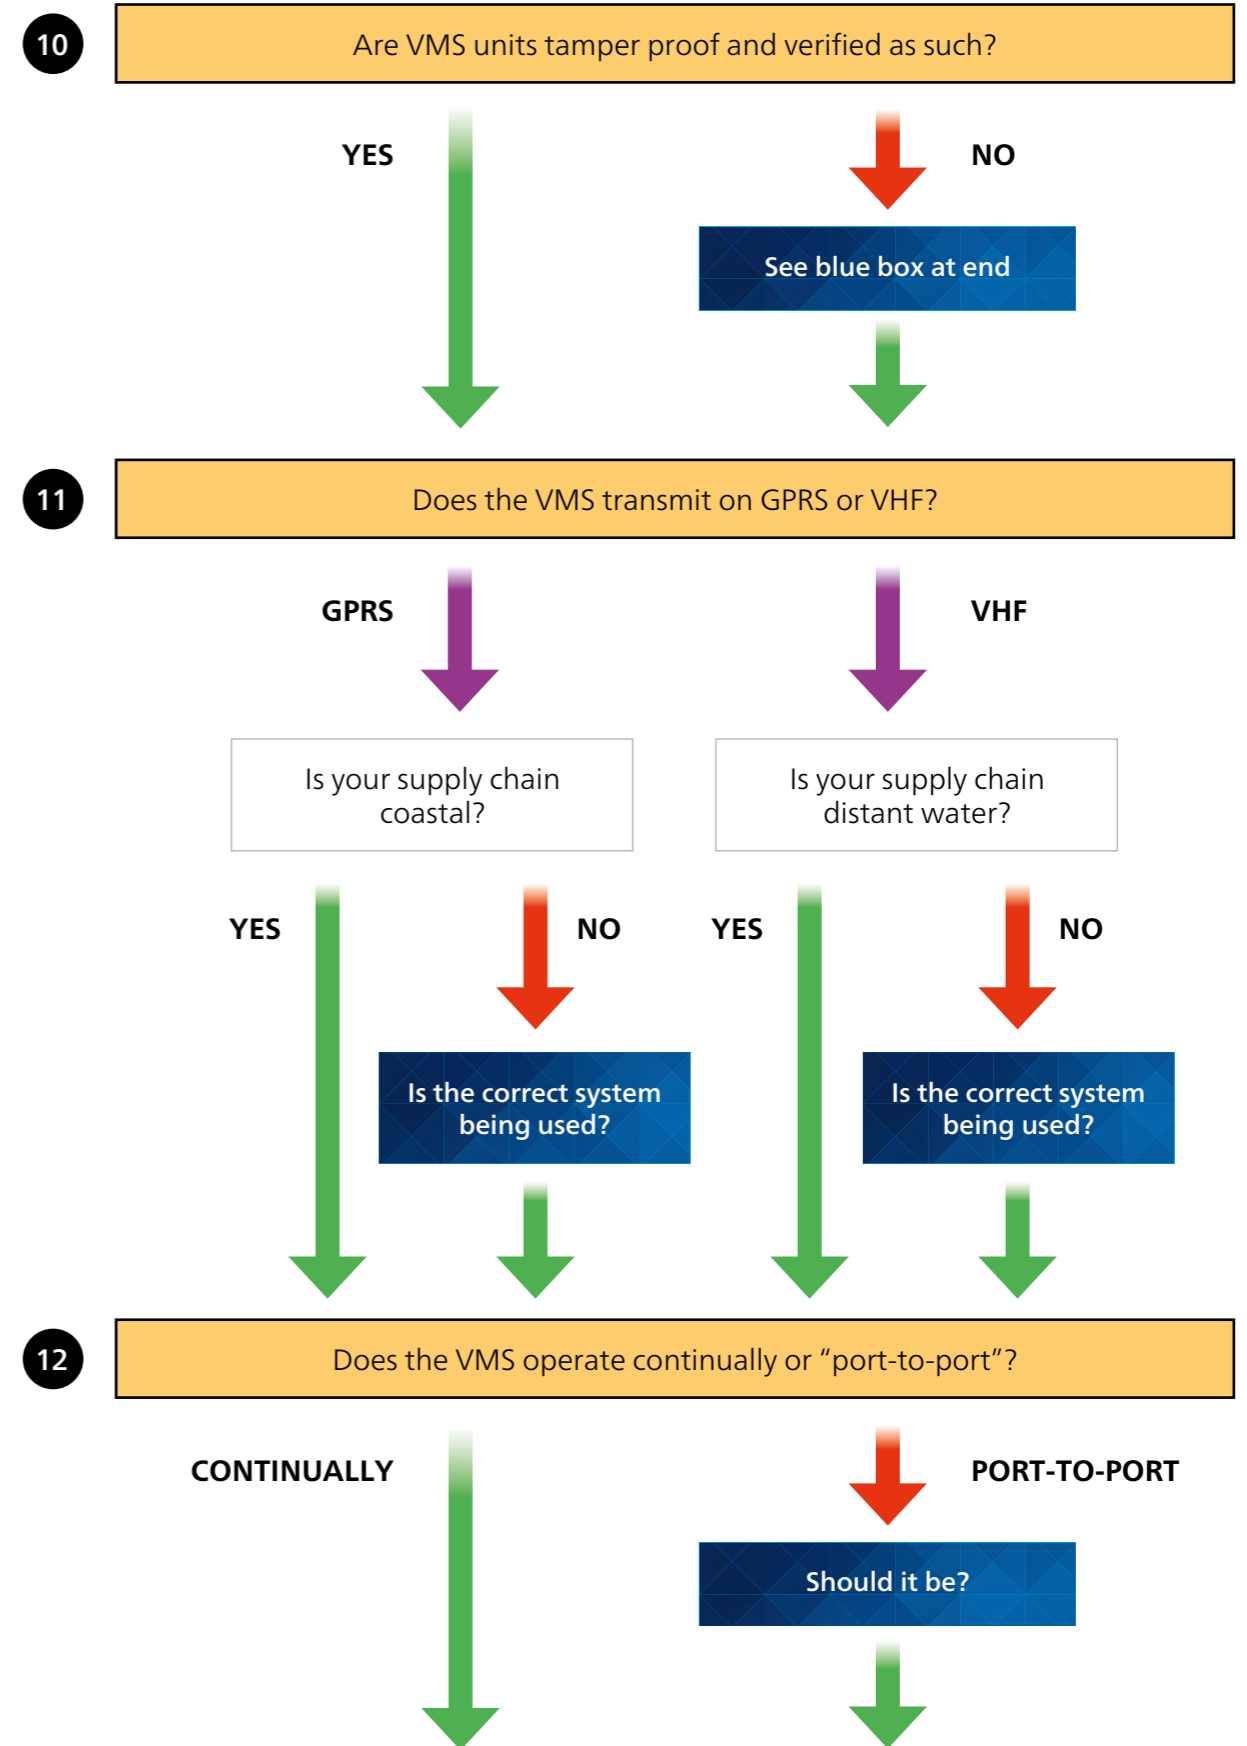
10

Are VMS units tamper proof and verified as such?

YES

NO

See blue box at end

11

Does the VMS transmit on GPRS or VHF?

GPRS

VHF

Is your supply chain coastal?

Is your supply chain distant water?

YES

NO

YES

NO

Is the correct system being used?

Is the correct system being used?

12

Does the VMS operate continually or "port-to-port"?

CONTINUALLY

PORT-TO-PORT

Should it be?